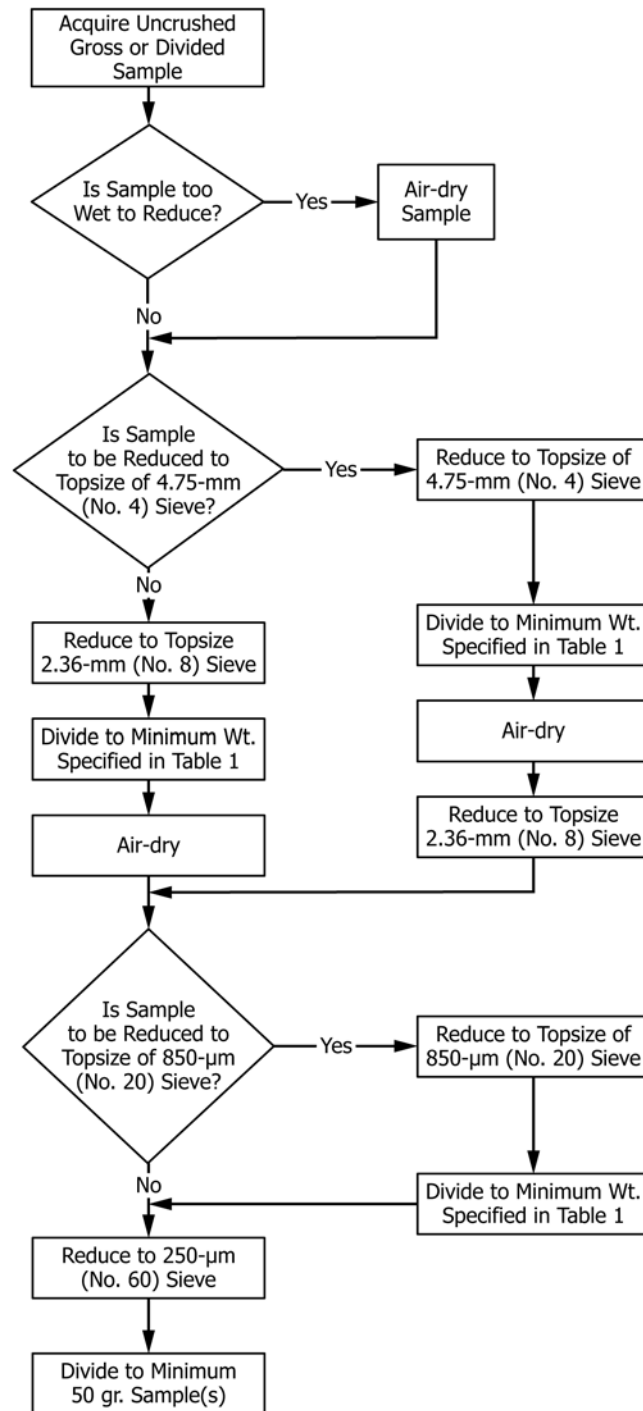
Acquire Uncrushed Gross or Divided Sample

Is Sample too Wet to Reduce?

Yes

Air-dry Sample

No

Is Sample to be Reduced to Topsize of 4.75-mm (No. 4) Sieve?

Yes

Reduce to Topsize of 4.75-mm (No. 4) Sieve

Divide to Minimum Wt. Specified in Table 1

Air-dry

Reduce to Topsize 2.36-mm (No. 8) Sieve

No

Reduce to Topsize 2.36-mm (No. 8) Sieve

Divide to Minimum Wt. Specified in Table 1

Air-dry

Is Sample to be Reduced to Topsize of 850-µm (No. 20) Sieve?

Yes

Reduce to Topsize of 850-µm (No. 20) Sieve

Divide to Minimum Wt. Specified in Table 1

No

Reduce to 250-µm (No. 60) Sieve

Divide to Minimum 50 gr. Sample(s)